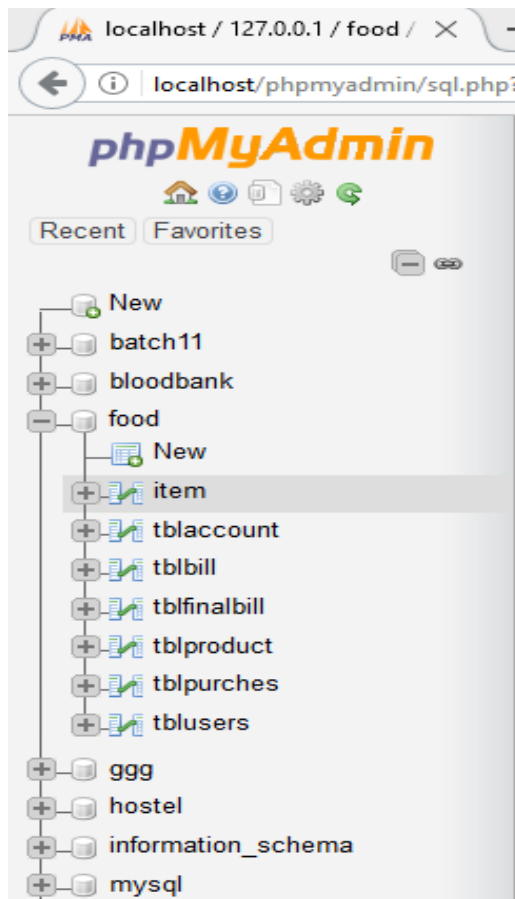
localhost / 127.0.0.1 / food /

localhost/phpmyadmin/sql.php?

phpMyAdmin

Recent Favorites

New
batch11
bloodbank
food
New
item
tblaccount
tblbill
tblfinalbill
tblproduct
tblpurches
tblusers
ggg
hostel
information_schema
mysql